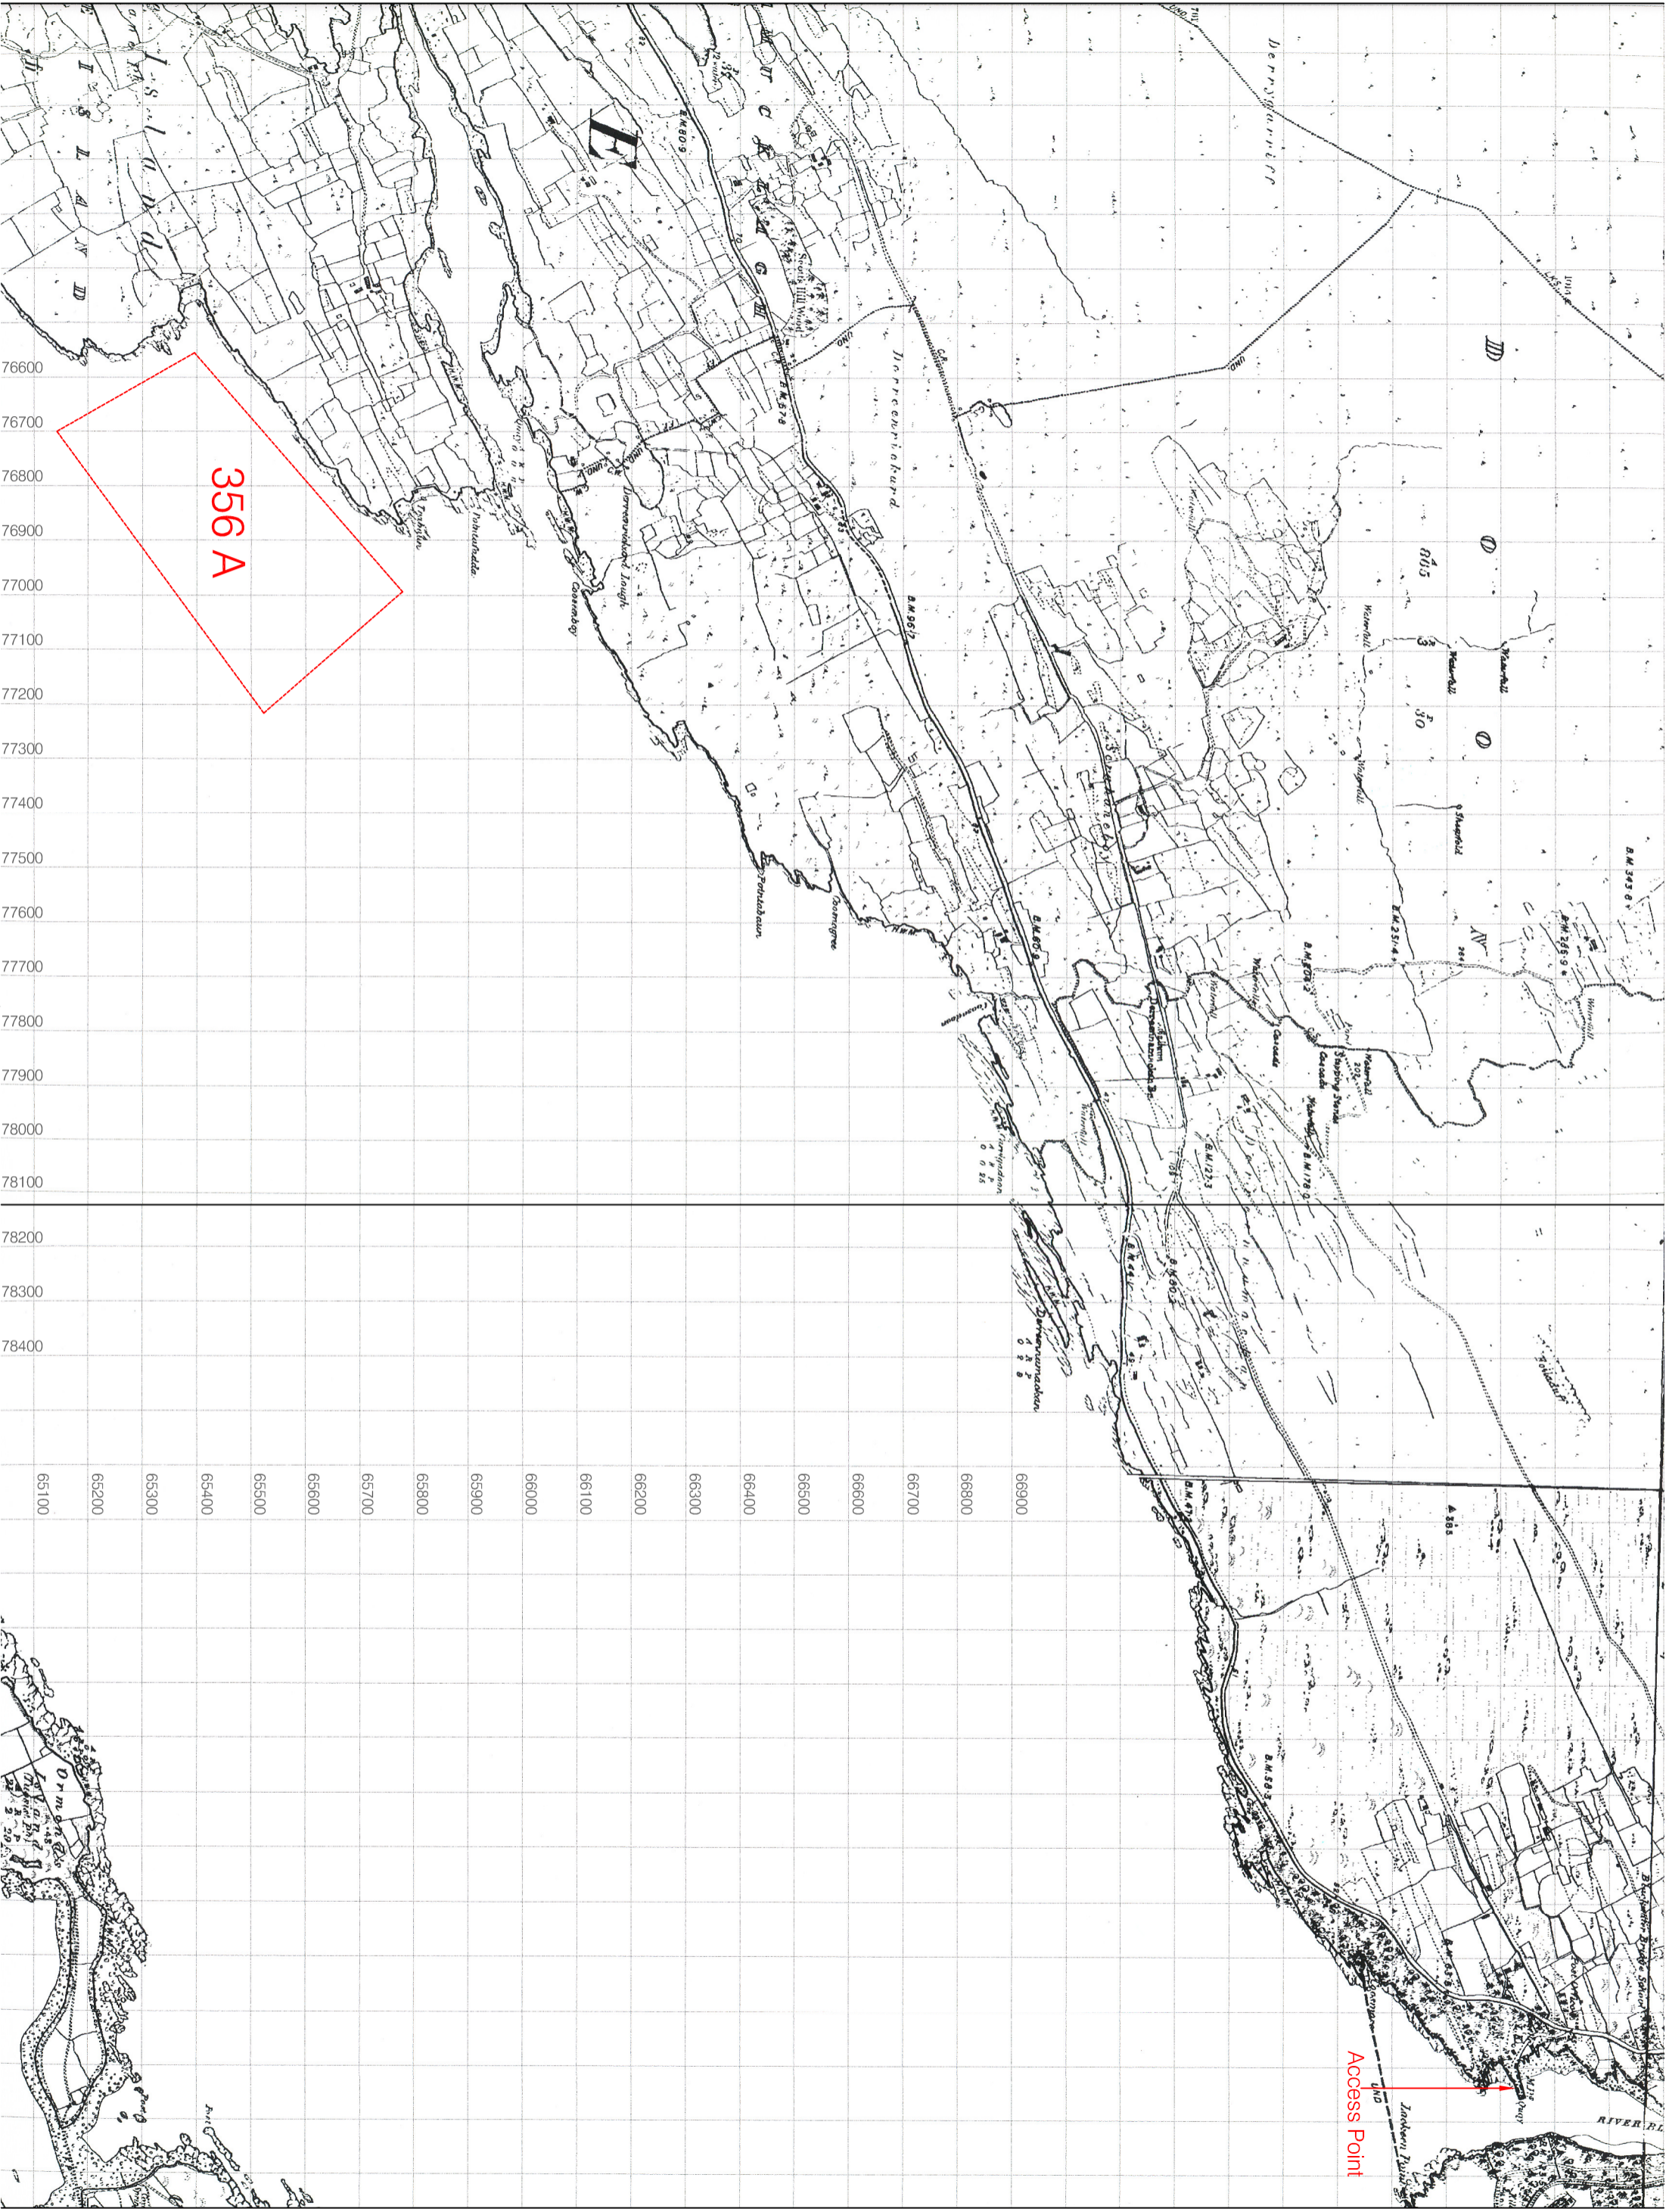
76600
76700
76800
76900
77000
77100
77200
77300
77400
77500
77600
77700
77800
77900
78000
78100
78200
78300
78400

356 A

65100
65200
65300
65400
65500
65600
65700
65800
65900
66000
66100
66200
66300
66400
66500
66600
66700
66800
66900

Derrygarriff
Derreennaskaherd
Derreendrislagh Lough
Coomnagree
Portnahaun
Coomnagoe
B.M. 609
B.M. 578
B.M. 96.2
B.M. 85.9
B.M. 343.6
B.M. 251.4
B.M. 178.0
B.M. 123.3
B.M. 58.5
Waterfall
Sheepfold
Standing Stones
Cascade
Ormond's Island
RIVER BL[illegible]
Access Point